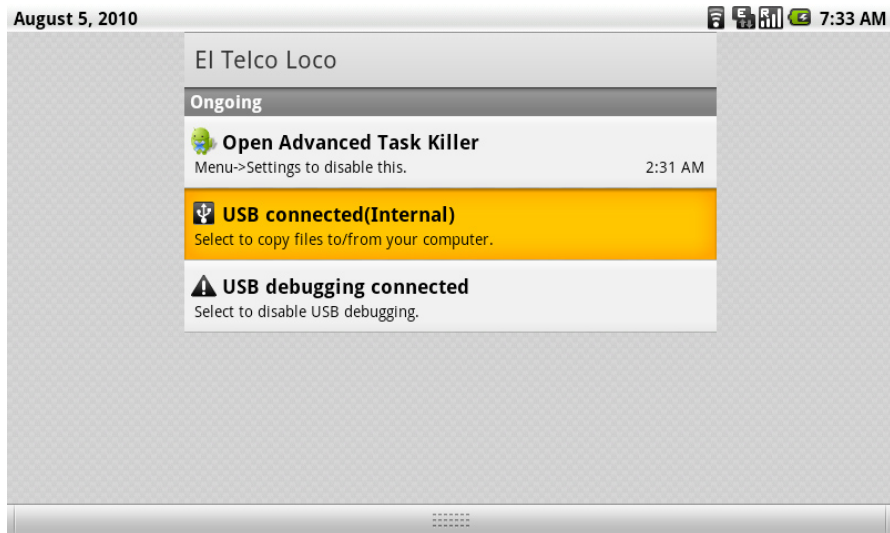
August 5, 2010

7:33 AM

El Telco Loco

Ongoing

Open Advanced Task Killer
Menu->Settings to disable this.
2:31 AM

USB connected(Internal)
Select to copy files to/from your computer.

USB debugging connected
Select to disable USB debugging.